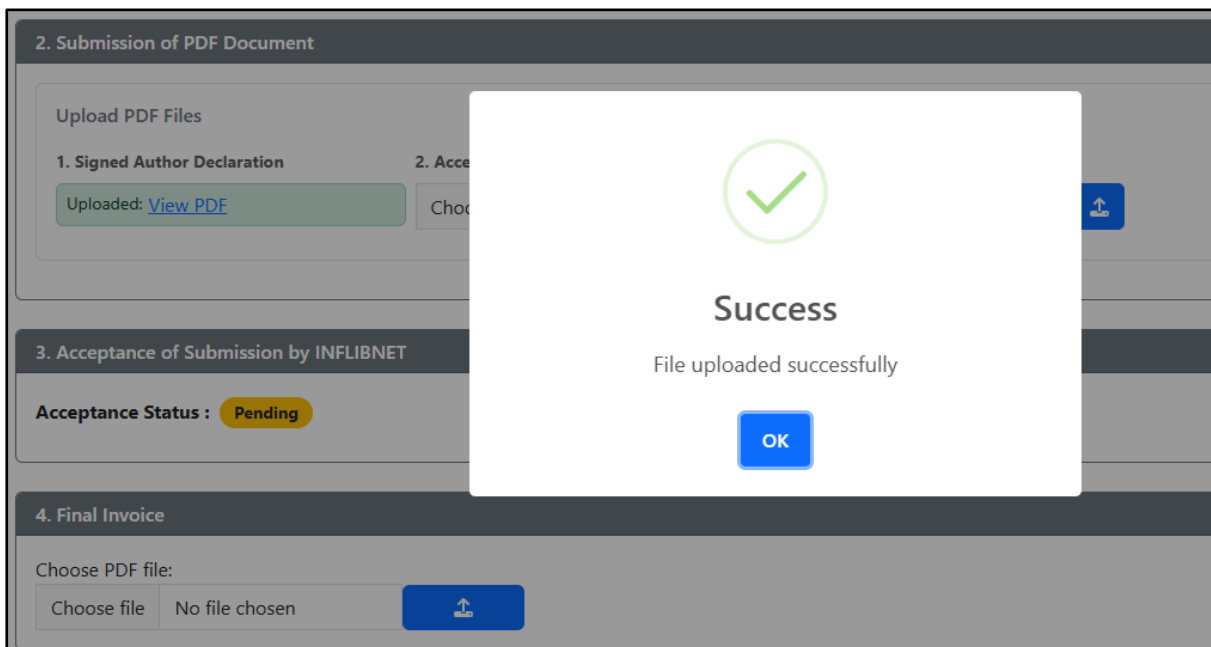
2. Submission of PDF Document

Upload PDF Files

1. Signed Author Declaration

Uploaded: View PDF

2. Acce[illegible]

Choo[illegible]

Success

File uploaded successfully

OK

3. Acceptance of Submission by INFLIBNET

Acceptance Status : Pending

4. Final Invoice

Choose PDF file:

Choose file No file chosen